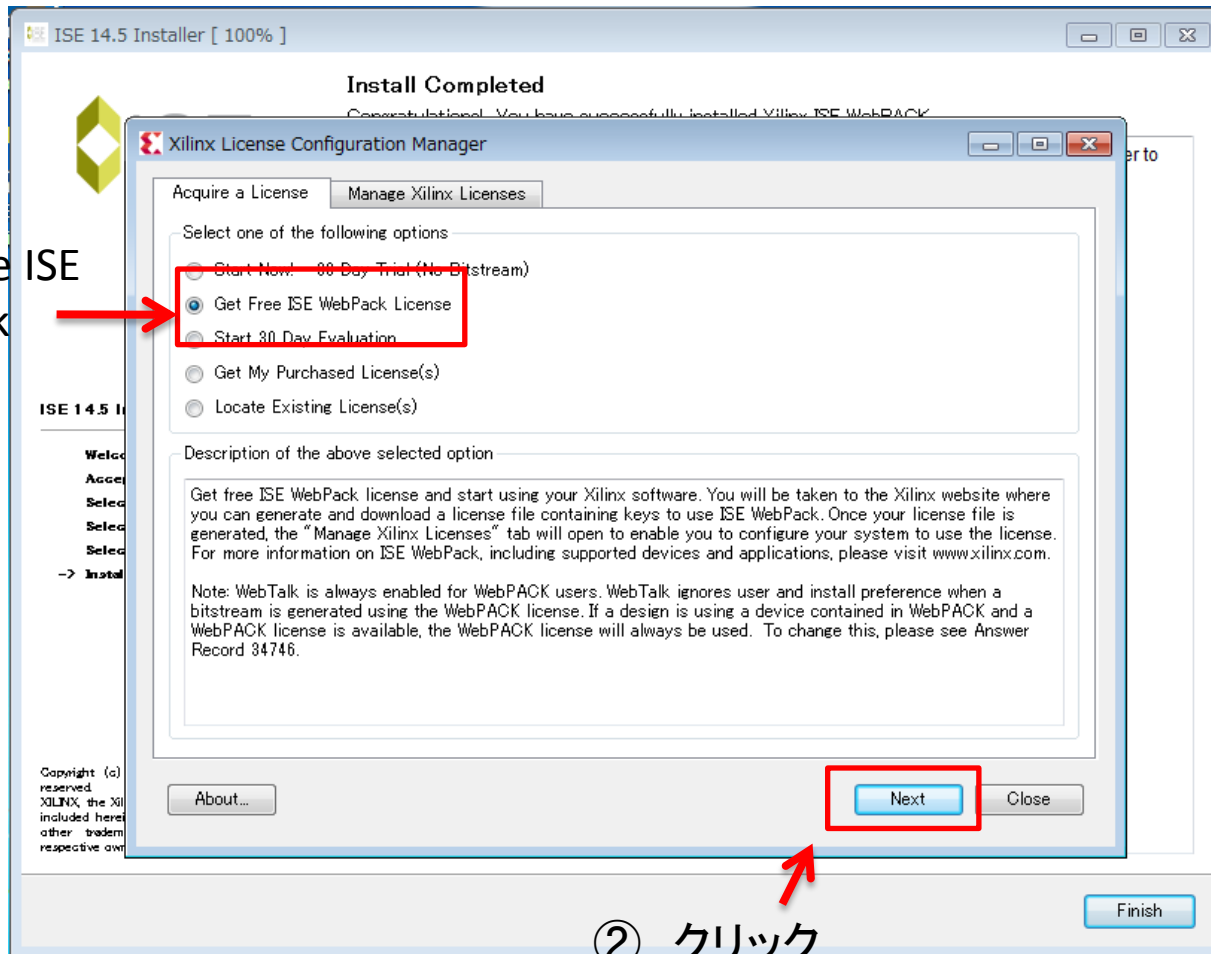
ISE 14.5 Installer [ 100% ]

Install Completed

Congratulations! You have successfully installed Xilinx ISE WebPACK

er to

e ISE

k

Xilinx License Configuration Manager

Acquire a License | Manage Xilinx Licenses

Select one of the following options

Start Now! - 30 Day Trial (No Bitstream)

Get Free ISE WebPack License

Start 30 Day Evaluation

Get My Purchased License(s)

Locate Existing License(s)

Description of the above selected option

Get free ISE WebPack license and start using your Xilinx software. You will be taken to the Xilinx website where you can generate and download a license file containing keys to use ISE WebPack. Once your license file is generated, the "Manage Xilinx Licenses" tab will open to enable you to configure your system to use the license. For more information on ISE WebPack, including supported devices and applications, please visit www.xilinx.com.

Note: WebTalk is always enabled for WebPACK users. WebTalk ignores user and install preference when a bitstream is generated using the WebPACK license. If a design is using a device contained in WebPACK and a WebPACK license is available, the WebPACK license will always be used. To change this, please see Answer Record 34746.

ISE 14.5 I

Welco

Accep

Selec

Selec

Selec

-> Instal

Copyright (c)

reserved.

XILINX, the Xil

included herei

other tradem

respective own

About...

Next

Close

Finish

② クリック